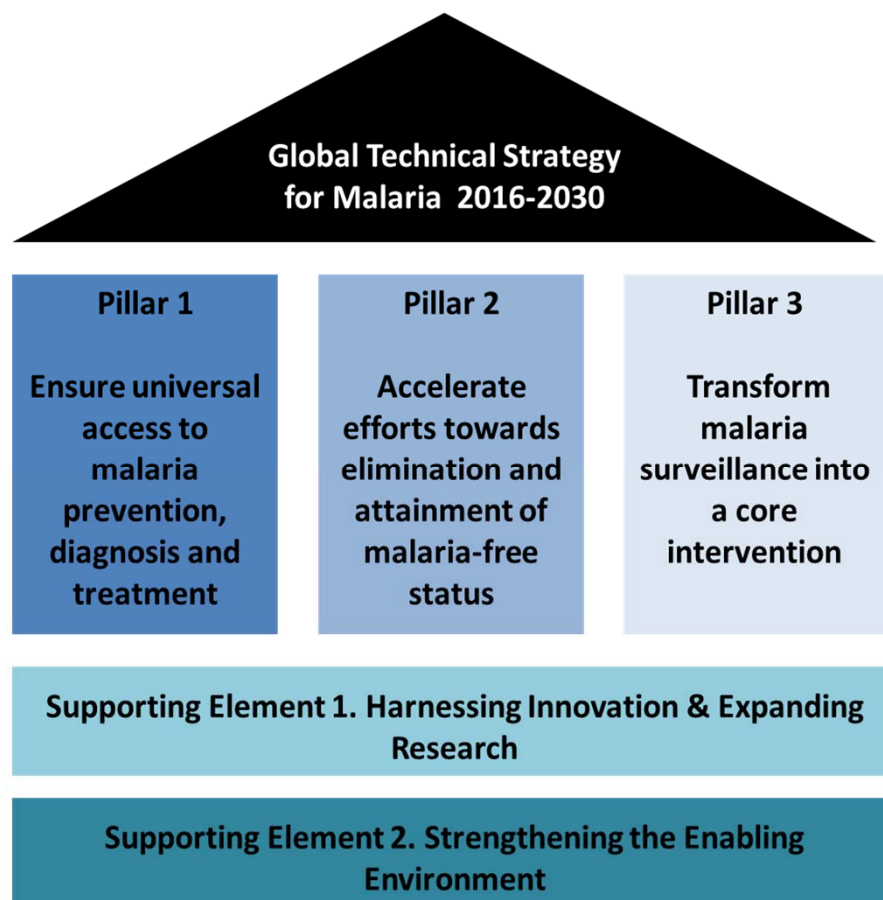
Global Technical Strategy for Malaria 2016-2030

Pillar 1

Ensure universal access to malaria prevention, diagnosis and treatment

Pillar 2

Accelerate efforts towards elimination and attainment of malaria-free status

Pillar 3

Transform malaria surveillance into a core intervention

Supporting Element 1. Harnessing Innovation & Expanding Research

Supporting Element 2. Strengthening the Enabling Environment